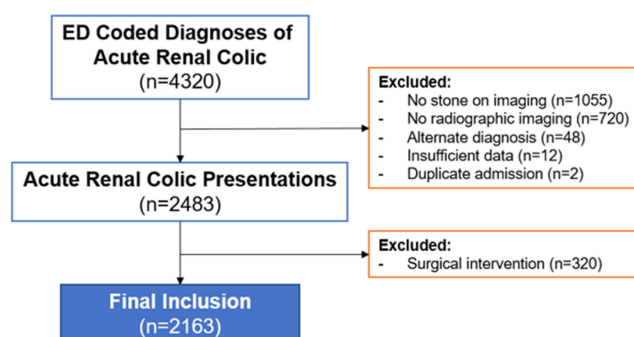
ED Coded Diagnoses of Acute Renal Colic
(n=4320)

Excluded:
- No stone on imaging (n=1055)
- No radiographic imaging (n=720)
- Alternate diagnosis (n=48)
- Insufficient data (n=12)
- Duplicate admission (n=2)

Acute Renal Colic Presentations
(n=2483)

Excluded:
- Surgical intervention (n=320)

Final Inclusion
(n=2163)